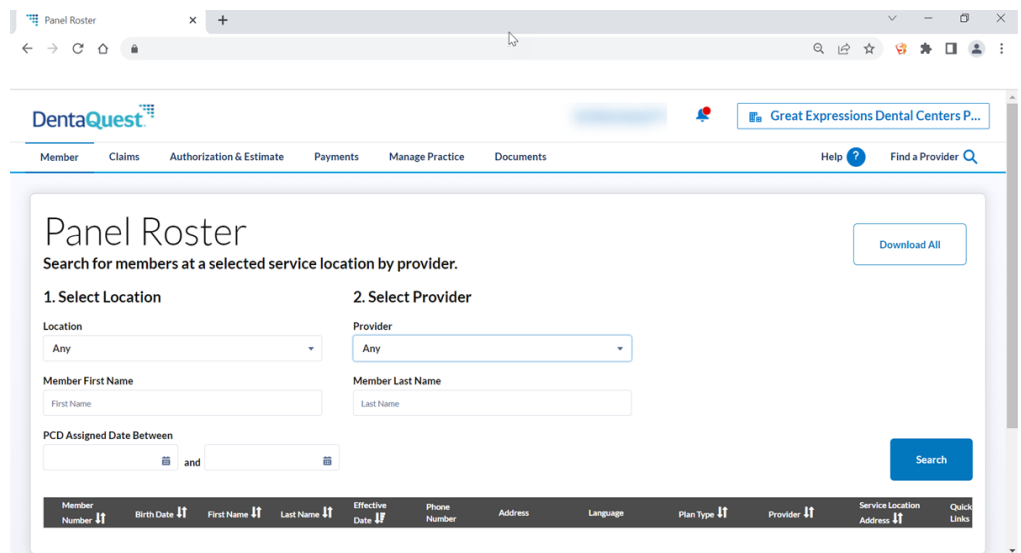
Panel Roster ×  +

DentaQuest

Great Expressions Dental Centers P...

Member  Claims  Authorization & Estimate  Payments  Manage Practice  Documents  Help  Find a Provider

Panel Roster

Search for members at a selected service location by provider.

Download All

1. Select Location

2. Select Provider

Location

Any

Provider

Any

Member First Name

First Name

Member Last Name

Last Name

PCD Assigned Date Between

and

Search

| Member Number | Birth Date | First Name | Last Name | Effective Date | Phone Number | Address | Language | Plan Type | Provider | Service Location Address | Quick Links |
|---|---|---|---|---|---|---|---|---|---|---|---|